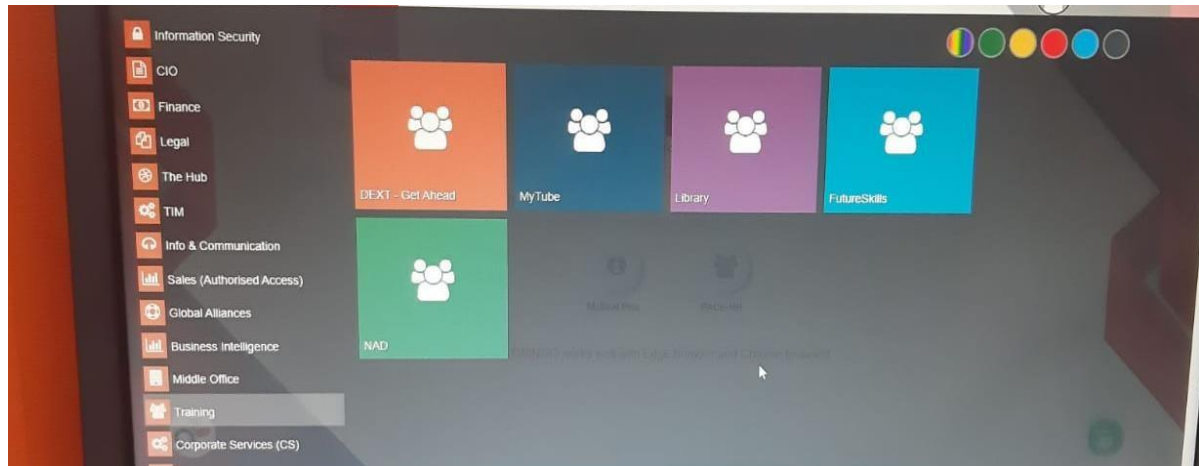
Information Security
CIO
Finance
Legal
The Hub
TIM
Info & Communication
Sales (Authorised Access)
Global Alliances
Business Intelligence
Middle Office
Training
Corporate Services (CS)

DEXT - Get Ahead
MyTube
Library
FutureSkills
NAD

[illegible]
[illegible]
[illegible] works well with Edge browser and Chrome browser